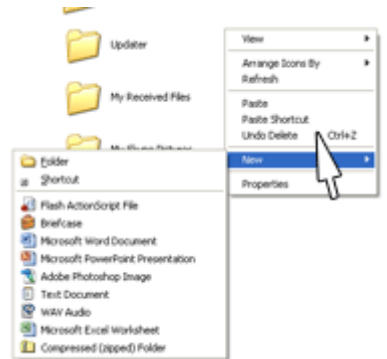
Updater

My Received Files

My Skype Pictures

View
Arrange Icons By
Refresh
Paste
Paste Shortcut
Undo Delete Ctrl+Z
New
Properties

Folder
Shortcut
Flash ActionScript File
Briefcase
Microsoft Word Document
Microsoft PowerPoint Presentation
Adobe Photoshop Image
Text Document
WAV Audio
Microsoft Excel Worksheet
Compressed (zipped) Folder